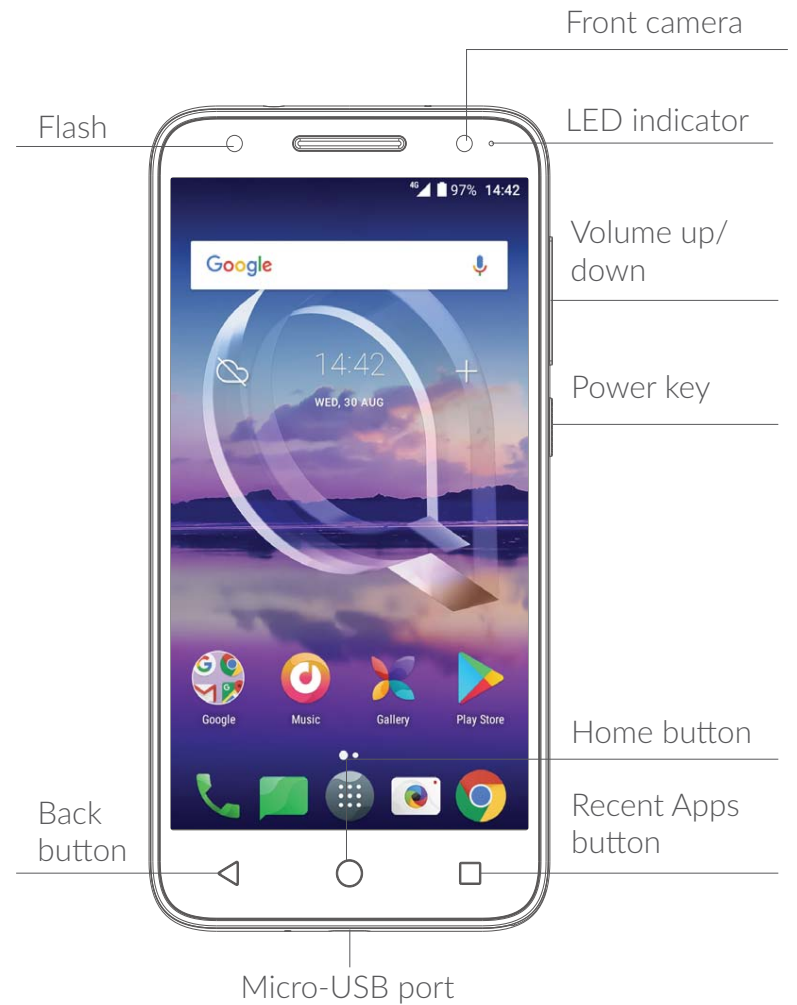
Front camera

Flash

LED indicator

4G 97% 14:42

Volume up/ down

Google

14:42

WED, 30 AUG

Power key

Google

Music

Gallery

Play Store

Home button

Back button

Recent Apps button

Micro-USB port